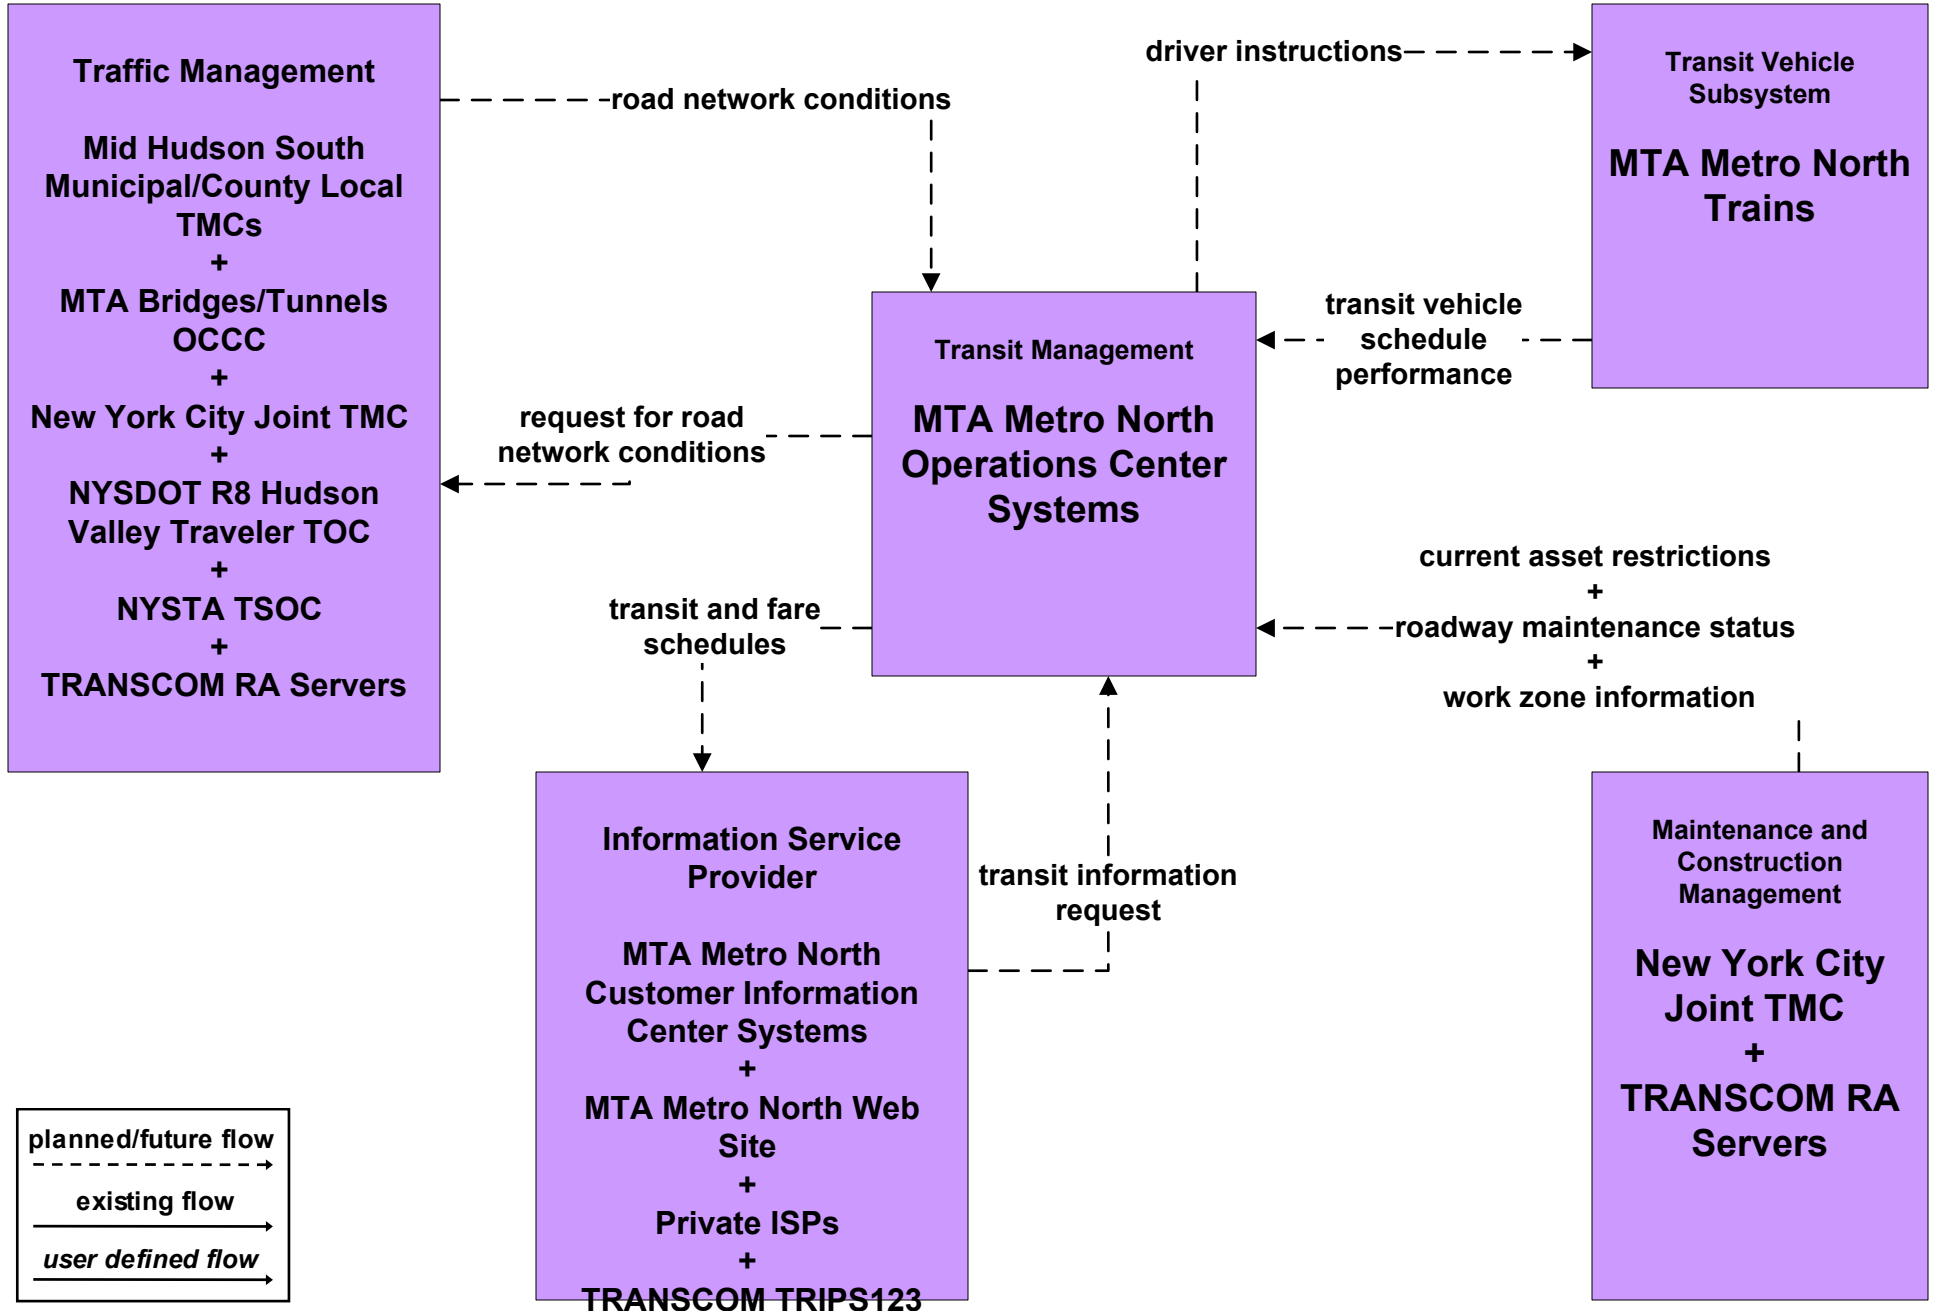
Traffic Management

Mid Hudson South Municipal/County Local TMCs
+
MTA Bridges/Tunnels OCCC
+
New York City Joint TMC
+
NYSDOT R8 Hudson Valley Traveler TOC
+
NYSTA TSOC
+
TRANSCOM RA Servers

road network conditions

driver instructions

Transit Vehicle Subsystem

MTA Metro North Trains

Transit Management

MTA Metro North Operations Center Systems

transit vehicle schedule performance

request for road network conditions

current asset restrictions
+
roadway maintenance status
+
work zone information

transit and fare schedules

transit information request

Information Service Provider

MTA Metro North Customer Information Center Systems
+
MTA Metro North Web Site
+
Private ISPs
+
TRANSCOM TRIPS123

Maintenance and Construction Management

New York City Joint TMC
+
TRANSCOM RA Servers

planned/future flow
existing flow
user defined flow